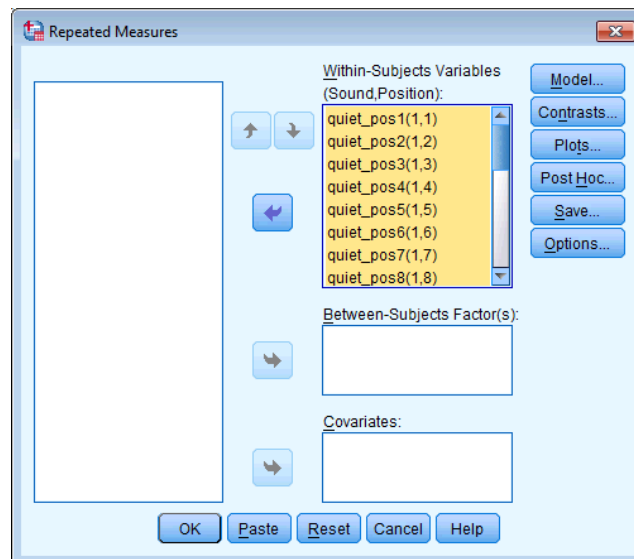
Repeated Measures

Within-Subjects Variables (Sound,Position):

quiet_pos1(1,1)
quiet_pos2(1,2)
quiet_pos3(1,3)
quiet_pos4(1,4)
quiet_pos5(1,5)
quiet_pos6(1,6)
quiet_pos7(1,7)
quiet_pos8(1,8)

Model...
Contrasts...
Plots...
Post Hoc...
Save...
Options...

Between-Subjects Factor(s):

Covariates:

OK
Paste
Reset
Cancel
Help